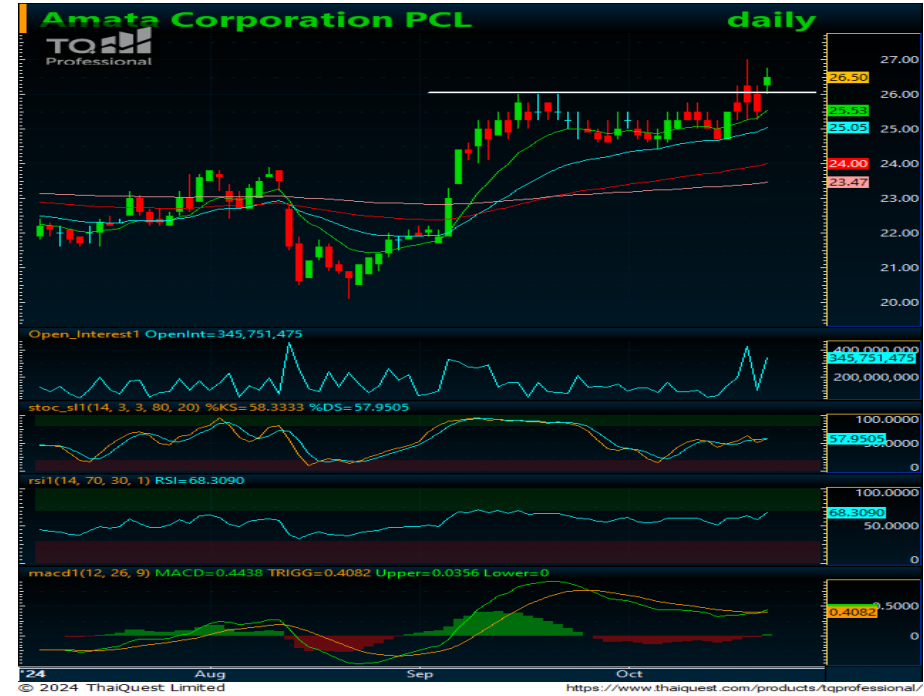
Amata Corporation PCL daily

TQ Professional

27.00
26.50
26.00
25.53
25.05
24.00
23.47
22.00
21.00
20.00

Open_Interest1 OpenInt=345,751,475
400,000,000
345,751,475
200,000,000

stoc_sl1(14, 3, 3, 80, 20) %KS=58.3333 %DS=57.9505
100.0000
57.9505
0

rsi1(14, 70, 30, 1) RSI=68.3090
100.0000
68.3090
50.0000
0

macd1(12, 26, 9) MACD=0.4438 TRIGG=0.4082 Upper=0.0356 Lower=0
0.5000
0.4082
0

'24 Aug Sep Oct

© 2024 ThaiQuest Limited https://www.thaiquest.com/products/tqprofessional